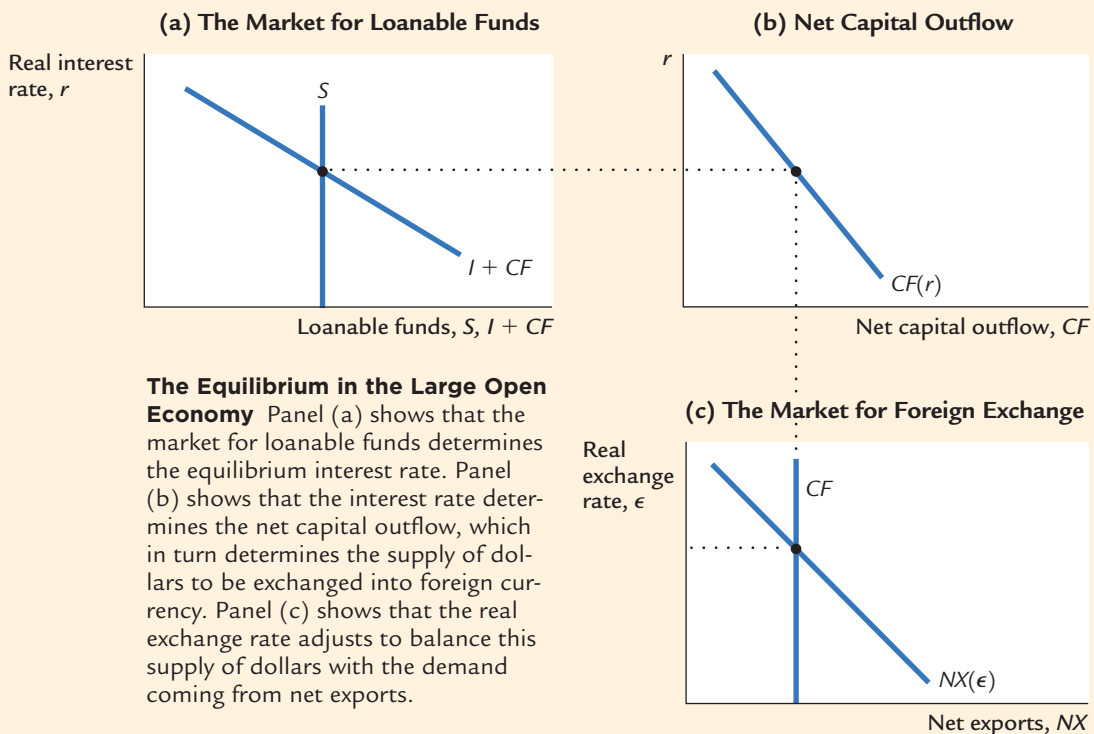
(a) The Market for Loanable Funds

Real interest rate, $r$

$S$

$I + CF$

Loanable funds, $S$, $I + CF$

(b) Net Capital Outflow

$r$

$CF(r)$

Net capital outflow, $CF$

**The Equilibrium in the Large Open Economy** Panel (a) shows that the market for loanable funds determines the equilibrium interest rate. Panel (b) shows that the interest rate determines the net capital outflow, which in turn determines the supply of dollars to be exchanged into foreign currency. Panel (c) shows that the real exchange rate adjusts to balance this supply of dollars with the demand coming from net exports.

(c) The Market for Foreign Exchange

Real exchange rate, $\epsilon$

$CF$

$NX(\epsilon)$

Net exports, $NX$